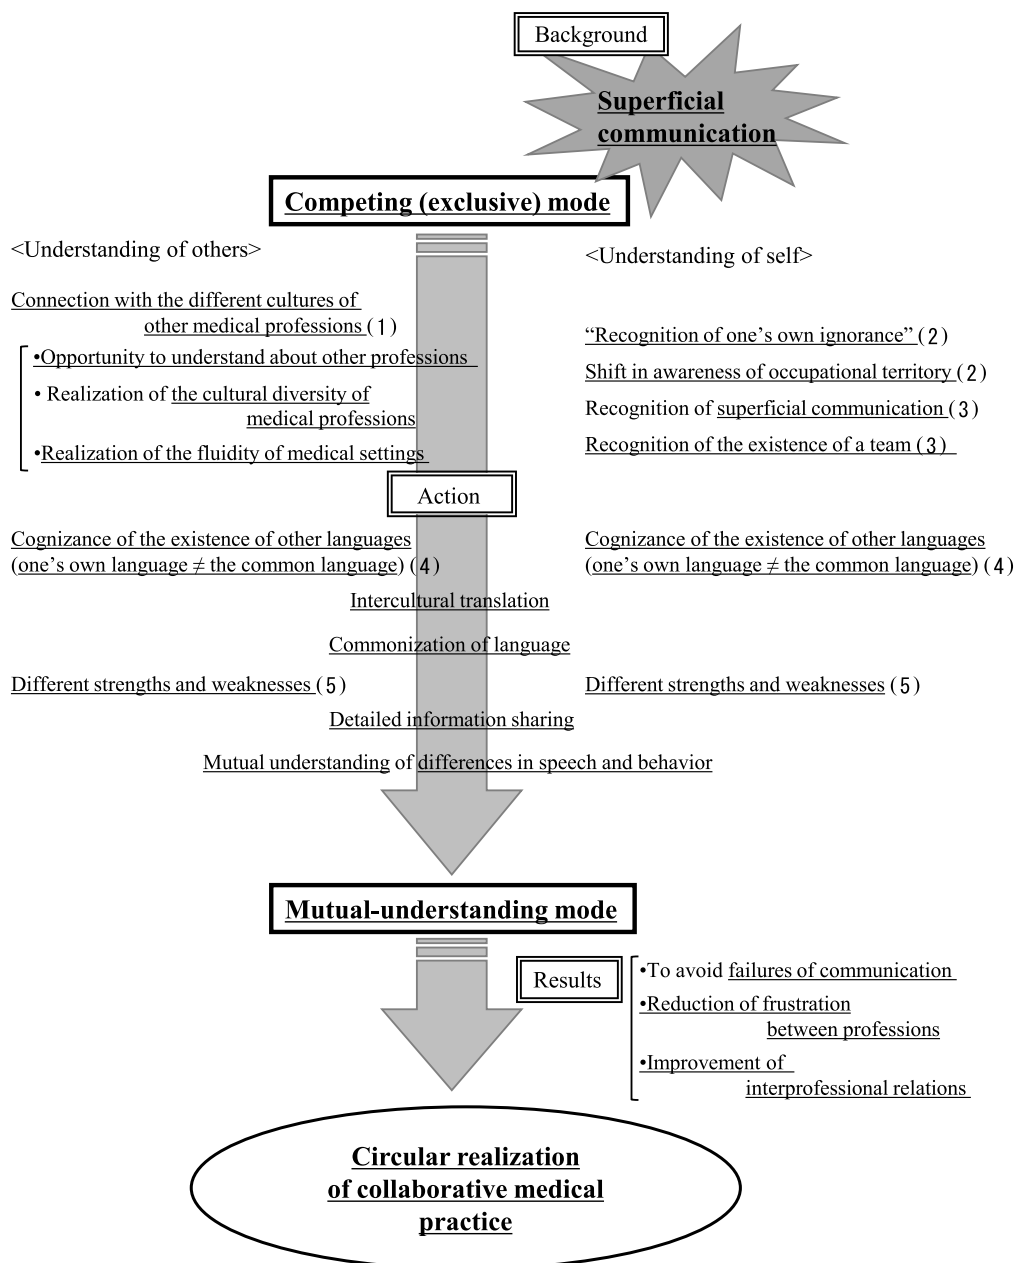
Background

Superficial communication

Competing (exclusive) mode

<Understanding of others>

Connection with the different cultures of other medical professions (1)

•Opportunity to understand about other professions

• Realization of the cultural diversity of medical professions

•Realization of the fluidity of medical settings

<Understanding of self>

"Recognition of one's own ignorance" (2)

Shift in awareness of occupational territory (2)

Recognition of superficial communication (3)

Recognition of the existence of a team (3)

Action

Cognizance of the existence of other languages (one's own language $\neq$ the common language) (4)

Cognizance of the existence of other languages (one's own language $\neq$ the common language) (4)

Intercultural translation

Commonization of language

Different strengths and weaknesses (5)

Different strengths and weaknesses (5)

Detailed information sharing

Mutual understanding of differences in speech and behavior

Mutual-understanding mode

Results

•To avoid failures of communication

•Reduction of frustration between professions

•Improvement of interprofessional relations

Circular realization of collaborative medical practice